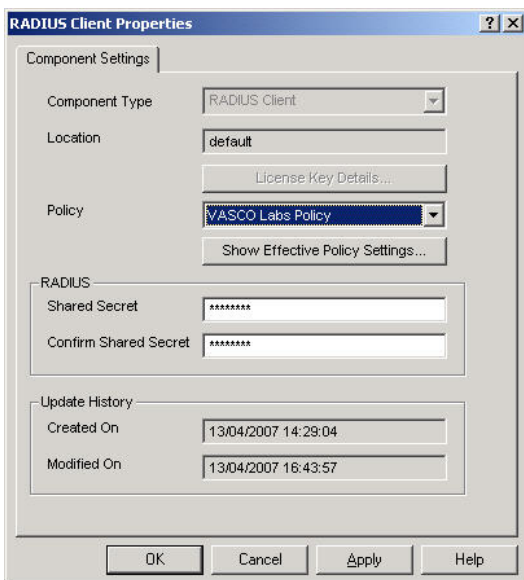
RADIUS Client Properties

?
X

Component Settings

Component Type
RADIUS Client

Location
default

License Key Details...

Policy
VASCO Labs Policy

Show Effective Policy Settings...

RADIUS

Shared Secret
********

Confirm Shared Secret
********

Update History

Created On
13/04/2007 14:29:04

Modified On
13/04/2007 16:43:57

OK
Cancel
Apply
Help